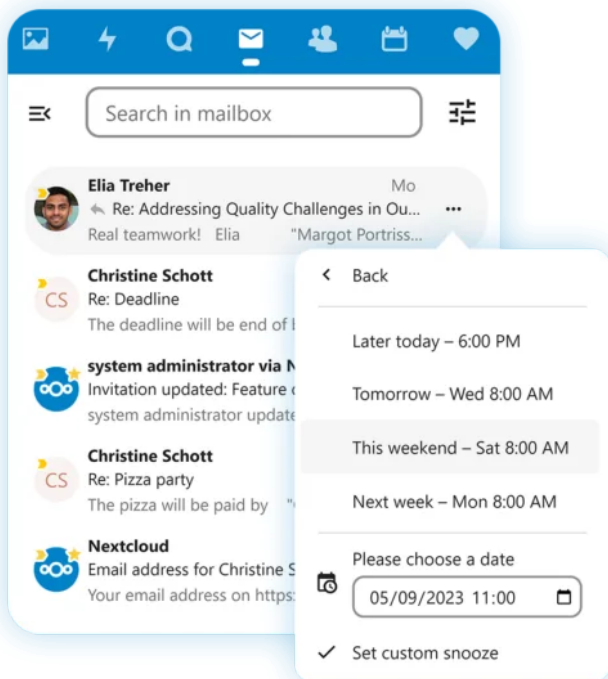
Search in mailbox

Elia Treher
Mo
Re: Addressing Quality Challenges in Ou...
Real teamwork! Elia "Margot Portriss...

CS
Christine Schott
Re: Deadline
The deadline will be end of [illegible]

system administrator via N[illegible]
Invitation updated: Feature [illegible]
system administrator update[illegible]

CS
Christine Schott
Re: Pizza party
The pizza will be paid by "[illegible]

Nextcloud
Email address for Christine S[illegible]
Your email address on https:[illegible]

Back

Later today – 6:00 PM

Tomorrow – Wed 8:00 AM

This weekend – Sat 8:00 AM

Next week – Mon 8:00 AM

Please choose a date
05/09/2023 11:00

Set custom snooze